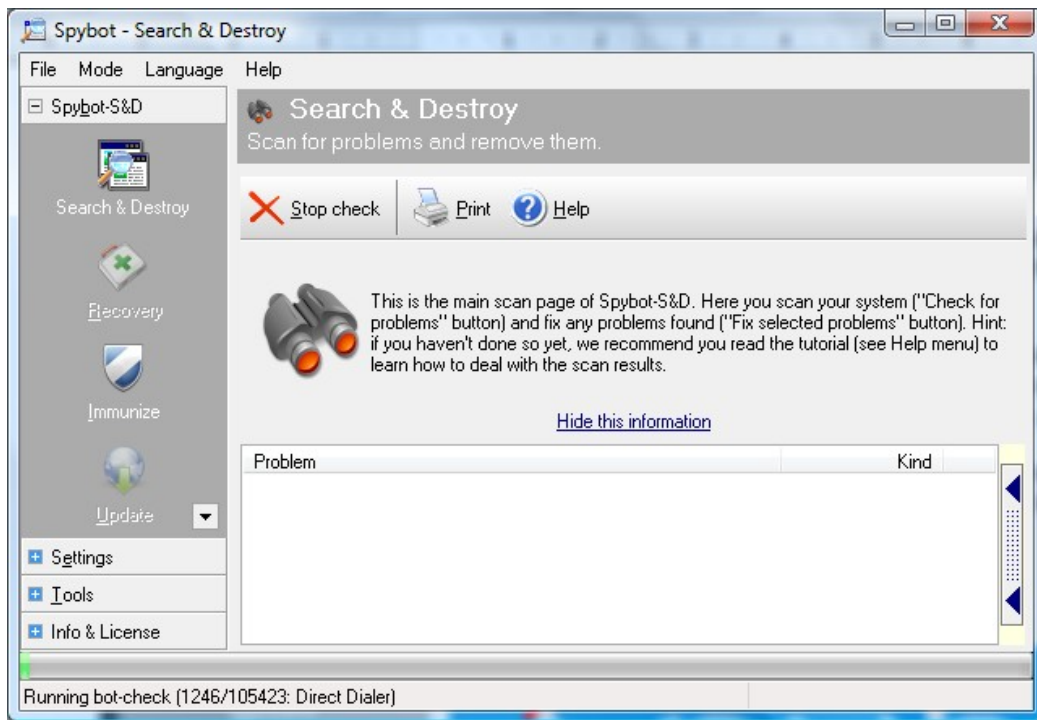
Spybot - Search & Destroy

File Mode Language Help

Spybot-S&D

Search & Destroy

Recovery

Immunize

Update

Settings

Tools

Info & License

Search & Destroy
Scan for problems and remove them.

Stop check Print Help

This is the main scan page of Spybot-S&D. Here you scan your system ("Check for problems" button) and fix any problems found ("Fix selected problems" button). Hint: if you haven't done so yet, we recommend you read the tutorial (see Help menu) to learn how to deal with the scan results.

Hide this information

| Problem | Kind |
|---|---|

Running bot-check (1246/105423: Direct Dialer)